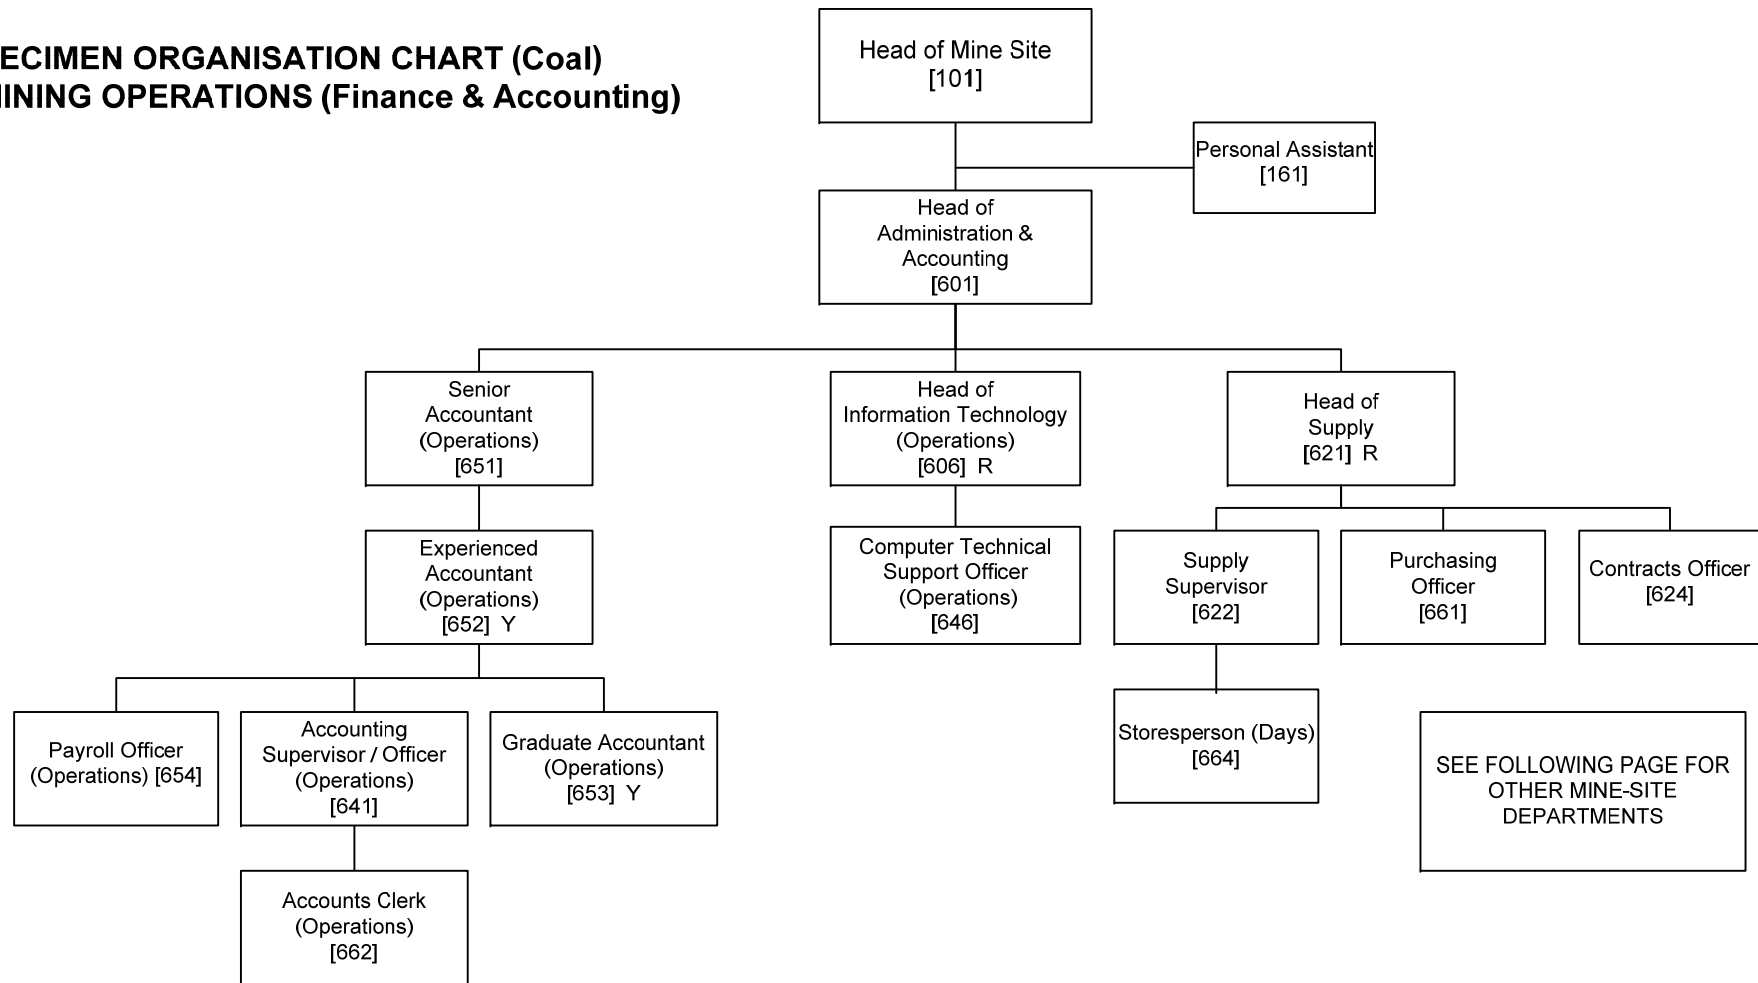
ECIMEN ORGANISATION CHART (Coal)
IINING OPERATIONS (Finance & Accounting)

Head of Mine Site
[101]

Personal Assistant
[161]

Head of Administration & Accounting
[601]

Senior Accountant (Operations)
[651]

Head of Information Technology (Operations)
[606] R

Head of Supply
[621] R

Experienced Accountant (Operations)
[652] Y

Computer Technical Support Officer (Operations)
[646]

Supply Supervisor
[622]

Purchasing Officer
[661]

Contracts Officer
[624]

Payroll Officer (Operations) [654]

Accounting Supervisor / Officer (Operations)
[641]

Graduate Accountant (Operations)
[653] Y

Storesperson (Days)
[664]

SEE FOLLOWING PAGE FOR OTHER MINE-SITE DEPARTMENTS

Accounts Clerk (Operations)
[662]